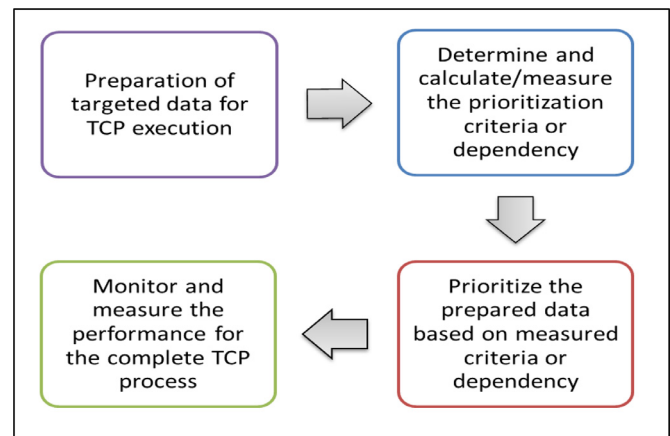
Preparation of targeted data for TCP execution

Determine and calculate/measure the prioritization criteria or dependency

Prioritize the prepared data based on measured criteria or dependency

Monitor and measure the performance for the complete TCP process